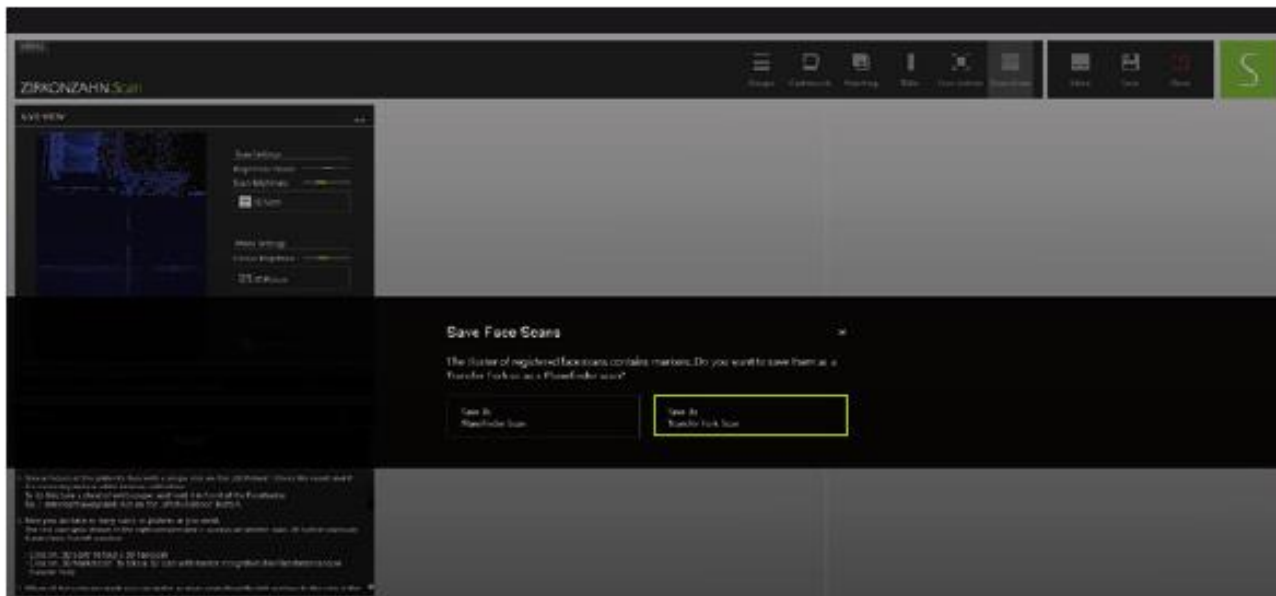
ZIRKONZAHN.Scan

LIVE VIEW

Save Face Scans

The cluster of registered face scans contains markers. Do you want to save them as a Transfer Fork or as a PlaneFinder scan?

Save As
PlaneFinder Scan

Save As
Transfer Fork Scan

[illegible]